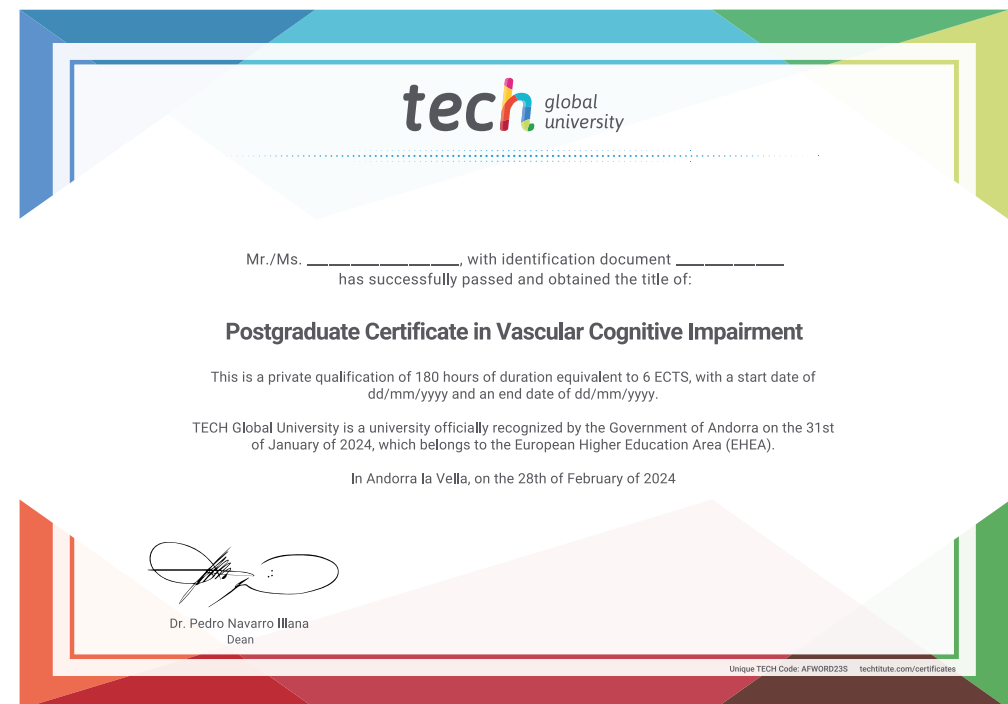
tech global university

Mr./Ms. ________________, with identification document ___________ has successfully passed and obtained the title of:

Postgraduate Certificate in Vascular Cognitive Impairment

This is a private qualification of 180 hours of duration equivalent to 6 ECTS, with a start date of dd/mm/yyyy and an end date of dd/mm/yyyy.

TECH Global University is a university officially recognized by the Government of Andorra on the 31st of January of 2024, which belongs to the European Higher Education Area (EHEA).

In Andorra la Vella, on the 28th of February of 2024

Dr. Pedro Navarro Illana
Dean

Unique TECH Code: AFWORD23S techtitute.com/certificates